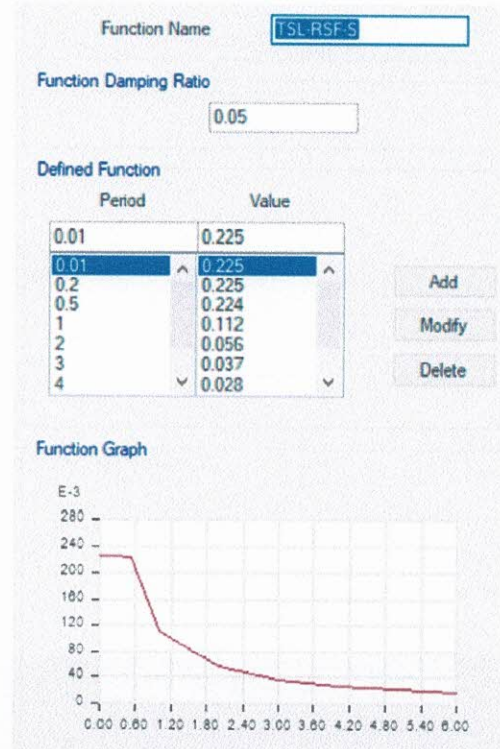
Function Name TSL-RSF-S

Function Damping Ratio

0.05

Defined Function

| Period | Value |
|---|---|
| 0.01 | 0.225 |
| 0.01 | 0.225 |
| 0.2 | 0.225 |
| 0.5 | 0.224 |
| 1 | 0.112 |
| 2 | 0.056 |
| 3 | 0.037 |
| 4 | 0.028 |

Add

Modify

Delete

Function Graph

E-3

280

240

200

160

120

80

40

0

0.00 0.60 1.20 1.80 2.40 3.00 3.60 4.20 4.80 5.40 6.00